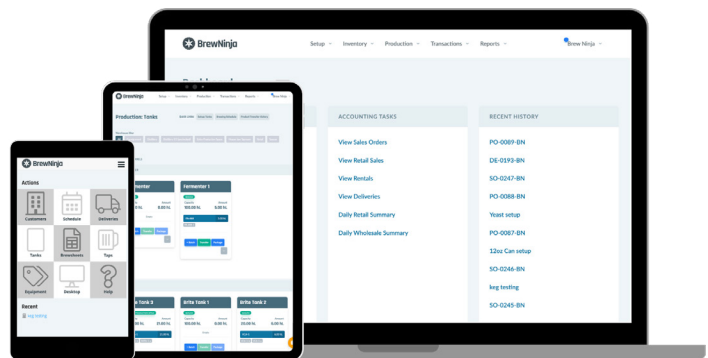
BrewNinja

Setup Inventory Production Transactions Reports

Brew Ninja

ACCOUNTING TASKS

View Sales Orders

View Retail Sales

View Rentals

View Deliveries

Daily Retail Summary

Daily Wholesale Summary

RECENT HISTORY

PO-0089-BN

DE-0193-BN

SO-0247-BN

PO-0088-BN

Yeast setup

PO-0087-BN

12oz Can setup

SO-0246-BN

keg testing

SO-0245-BN

BrewNinja

Setup Inventory Production Transactions Reports

Production: Tasks

Fermenter 1

Brite Tank 3

Brite Tank 1

Brite Tank 2

BrewNinja

Actions

Customers

Schedule

Deliveries

Tasks

Brewsheets

Taps

Equipment

Desktop

Help

Recent

keg testing